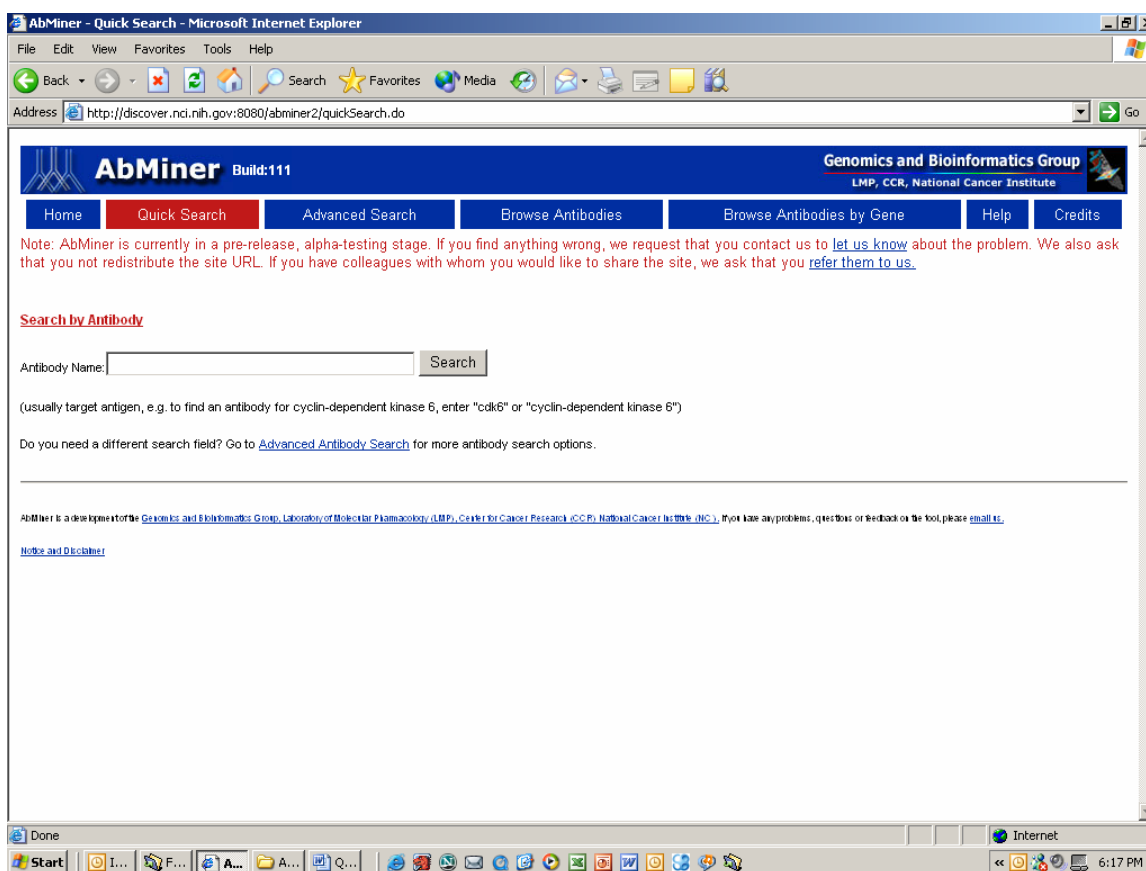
AbMiner - Quick Search - Microsoft Internet Explorer

File Edit View Favorites Tools Help

Back Search Favorites Media

Address http://discover.nci.nih.gov:8080/abminer2/quickSearch.do Go

AbMiner Build:111

Genomics and Bioinformatics Group
LMP, CCR, National Cancer Institute

Home | Quick Search | Advanced Search | Browse Antibodies | Browse Antibodies by Gene | Help | Credits

Note: AbMiner is currently in a pre-release, alpha-testing stage. If you find anything wrong, we request that you contact us to let us know about the problem. We also ask that you not redistribute the site URL. If you have colleagues with whom you would like to share the site, we ask that you refer them to us.

Search by Antibody

Antibody Name: Search

(usually target antigen, e.g. to find an antibody for cyclin-dependent kinase 6, enter "cdk6" or "cyclin-dependent kinase 6")

Do you need a different search field? Go to Advanced Antibody Search for more antibody search options.

AbMiner is a development of the Genomics and Bioinformatics Group, Laboratory of Molecular Pharmacology (LMP), Center for Cancer Research (CCR) National Cancer Institute (NCI). If you have any problems, questions or feedback on the tool, please email us.

Notice and Disclaimer

Done

Internet

Start I... F... A... A... Q...

6:17 PM